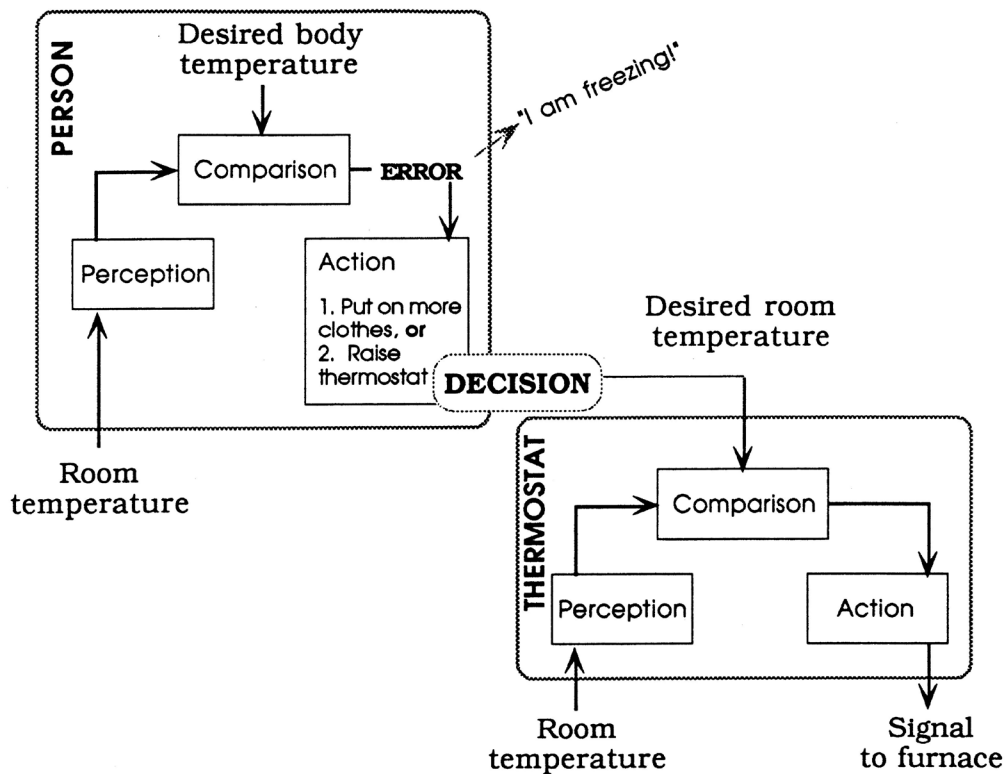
PERSON

Desired body temperature

Comparison

ERROR

"I am freezing!"

Perception

Action

1. Put on more clothes, or
2. Raise thermostat

DECISION

Room temperature

Desired room temperature

THERMOSTAT

Comparison

Perception

Action

Room temperature

Signal to furnace